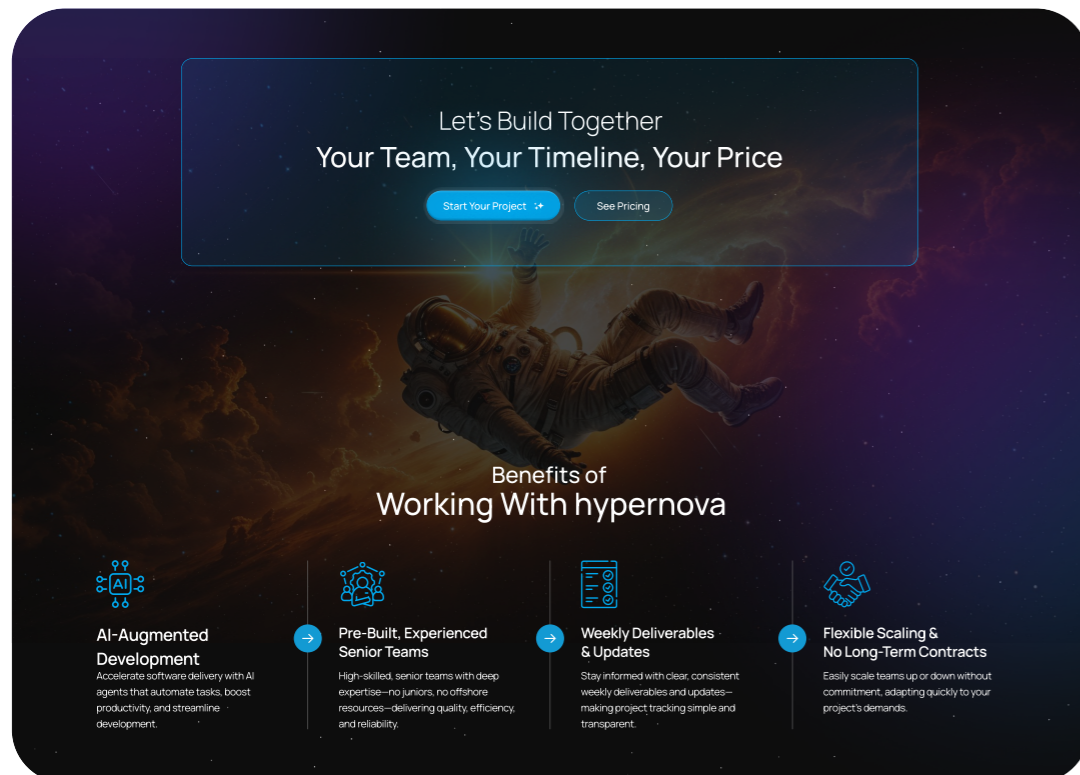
Let's Build Together
Your Team, Your Timeline, Your Price

Start Your Project

See Pricing

Benefits of
Working With hypernova

AI

AI-Augmented Development
Accelerate software delivery with AI agents that automate tasks, boost productivity, and streamline development.

Pre-Built, Experienced Senior Teams
High-skilled, senior teams with deep expertise—no juniors, no offshore resources—delivering quality, efficiency, and reliability.

Weekly Deliverables & Updates
Stay informed with clear, consistent weekly deliverables and updates—making project tracking simple and transparent.

Flexible Scaling & No Long-Term Contracts
Easily scale teams up or down without commitment, adapting quickly to your project's demands.